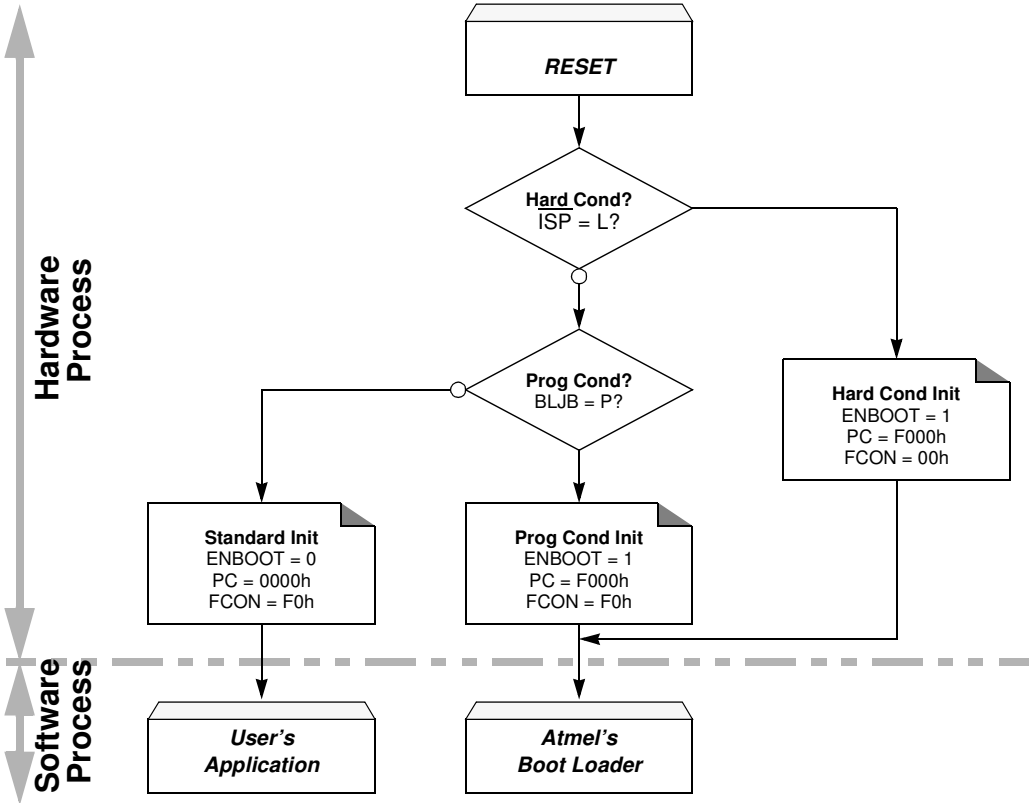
Hardware Process

Software Process

RESET

Hard Cond?
$\overline{ISP}$ = L?

Prog Cond?
BLJB = P?

Hard Cond Init
ENBOOT = 1
PC = F000h
FCON = 00h

Standard Init
ENBOOT = 0
PC = 0000h
FCON = F0h

Prog Cond Init
ENBOOT = 1
PC = F000h
FCON = F0h

User's Application

Atmel's Boot Loader